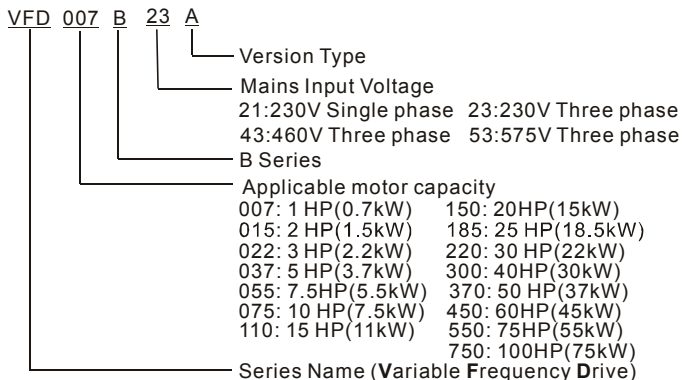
VFD 007 B 23 A

Version Type

Mains Input Voltage
21:230V Single phase 23:230V Three phase
43:460V Three phase 53:575V Three phase

B Series

Applicable motor capacity
007: 1 HP(0.7kW) 150: 20HP(15kW)
015: 2 HP(1.5kW) 185: 25 HP(18.5kW)
022: 3 HP(2.2kW) 220: 30 HP(22kW)
037: 5 HP(3.7kW) 300: 40HP(30kW)
055: 7.5HP(5.5kW) 370: 50 HP(37kW)
075: 10 HP(7.5kW) 450: 60HP(45kW)
110: 15 HP(11kW) 550: 75HP(55kW)
750: 100HP(75kW)

Series Name (Variable Frequency Drive)